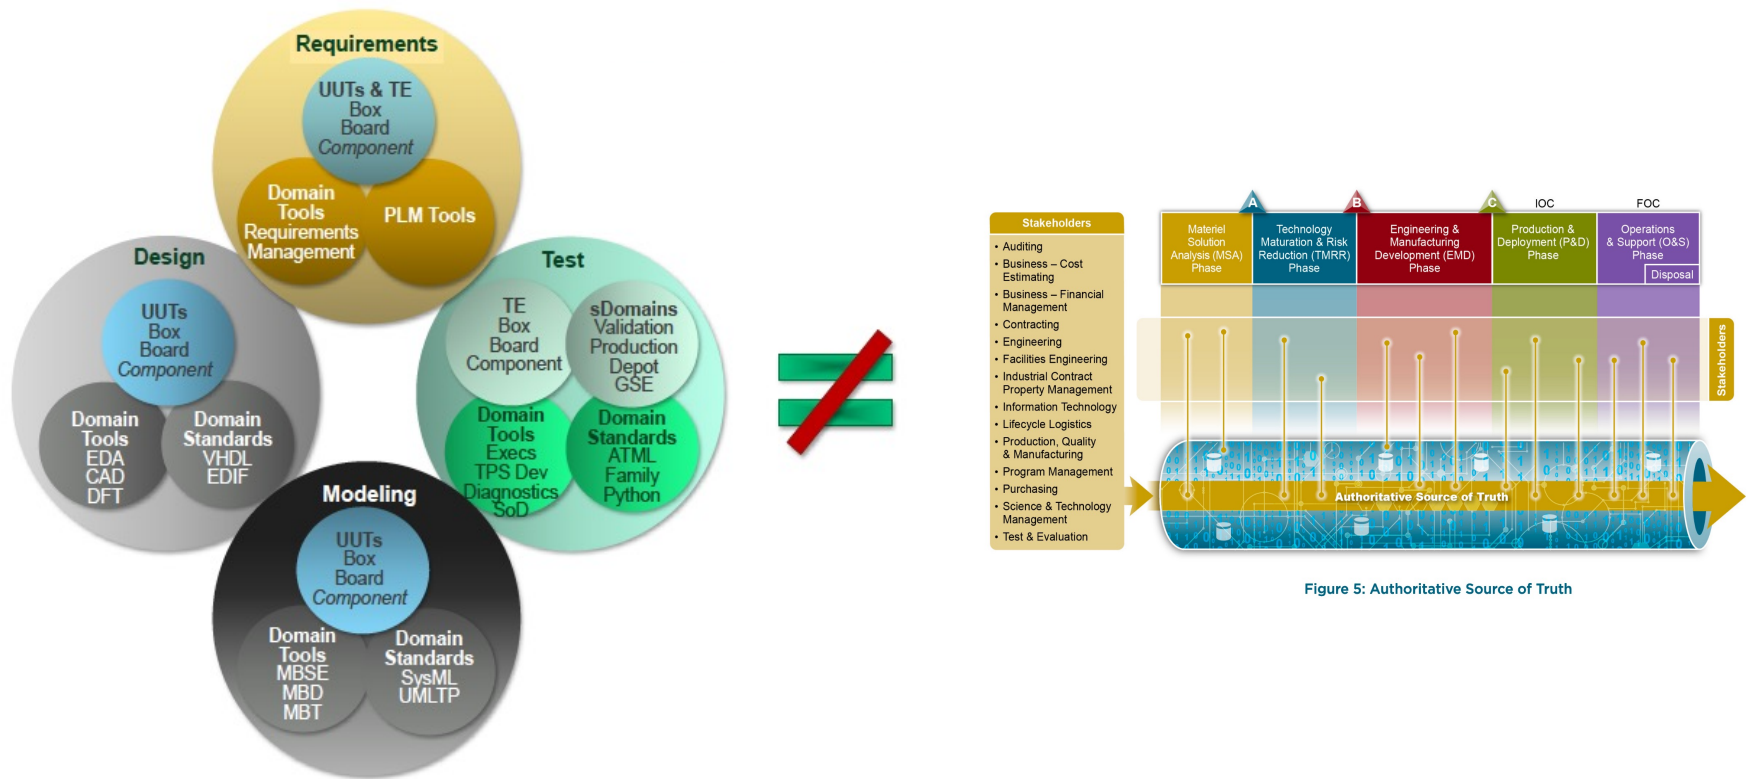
Requirements
UUTs & TE
Box
Board
Component
Domain Tools Requirements Management
PLM Tools

Design
UUTs
Box
Board
Component
Domain Tools
EDA
CAD
DFT
Domain Standards
VHDL
EDIF

Test
TE
Box
Board
Component
sDomains
Validation
Production
Depot
GSE
Domain Tools
Execs
TPS Dev
Diagnostics
SoD
Domain Standards
ATML
Family
Python

Modeling
UUTs
Box
Board
Component
Domain Tools
MBSE
MBD
MBT
Domain Standards
SysML
UMLTP

Stakeholders
• Auditing
• Business – Cost Estimating
• Business – Financial Management
• Contracting
• Engineering
• Facilities Engineering
• Industrial Contract Property Management
• Information Technology
• Lifecycle Logistics
• Production, Quality & Manufacturing
• Program Management
• Purchasing
• Science & Technology Management
• Test & Evaluation

A
B
C
IOC
FOC

| Materiel Solution Analysis (MSA) Phase | Technology Maturation & Risk Reduction (TMRR) Phase | Engineering & Manufacturing Development (EMD) Phase | Production & Deployment (P&D) Phase | Operations & Support (O&S) Phase |
|---|---|---|---|---|
| | | | | Disposal |

Stakeholders

Authoritative Source of Truth

Figure 5: Authoritative Source of Truth